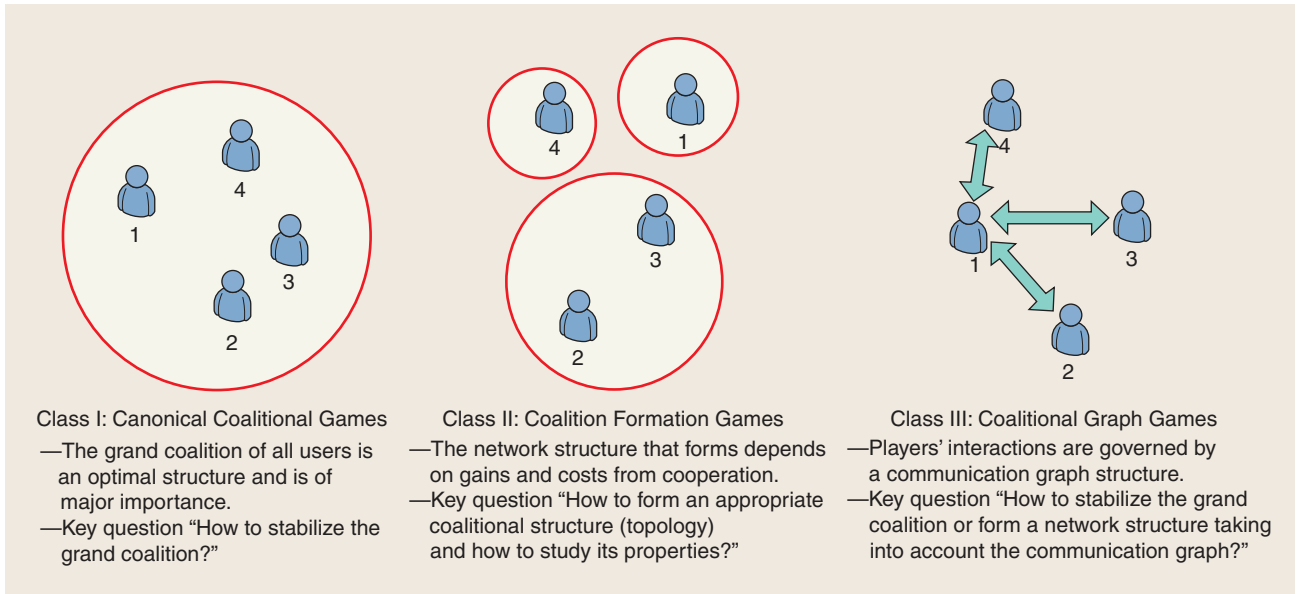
4
1
3
2

Class I: Canonical Coalitional Games
—The grand coalition of all users is an optimal structure and is of major importance.
—Key question "How to stabilize the grand coalition?"

4
1
3
2

Class II: Coalition Formation Games
—The network structure that forms depends on gains and costs from cooperation.
—Key question "How to form an appropriate coalitional structure (topology) and how to study its properties?"

4
1
3
2

Class III: Coalitional Graph Games
—Players' interactions are governed by a communication graph structure.
—Key question "How to stabilize the grand coalition or form a network structure taking into account the communication graph?"